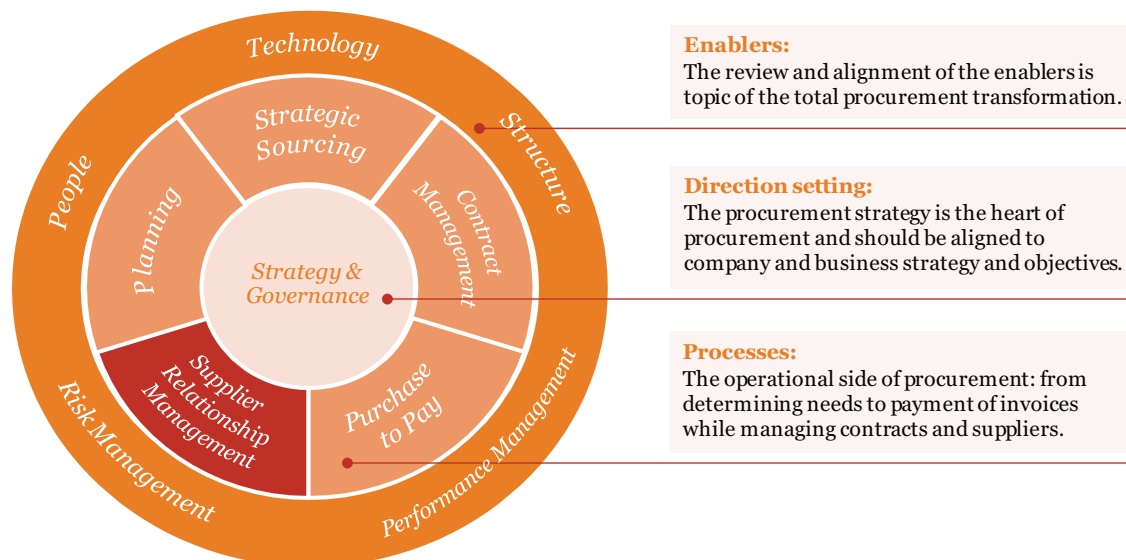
Technology

Structure

Performance Management

Risk Management

People

Strategic Sourcing

Contract Management

Purchase to Pay

Supplier Relationship Management

Planning

Strategy & Governance

Enablers:
The review and alignment of the enablers is topic of the total procurement transformation.

Direction setting:
The procurement strategy is the heart of procurement and should be aligned to company and business strategy and objectives.

Processes:
The operational side of procurement: from determining needs to payment of invoices while managing contracts and suppliers.